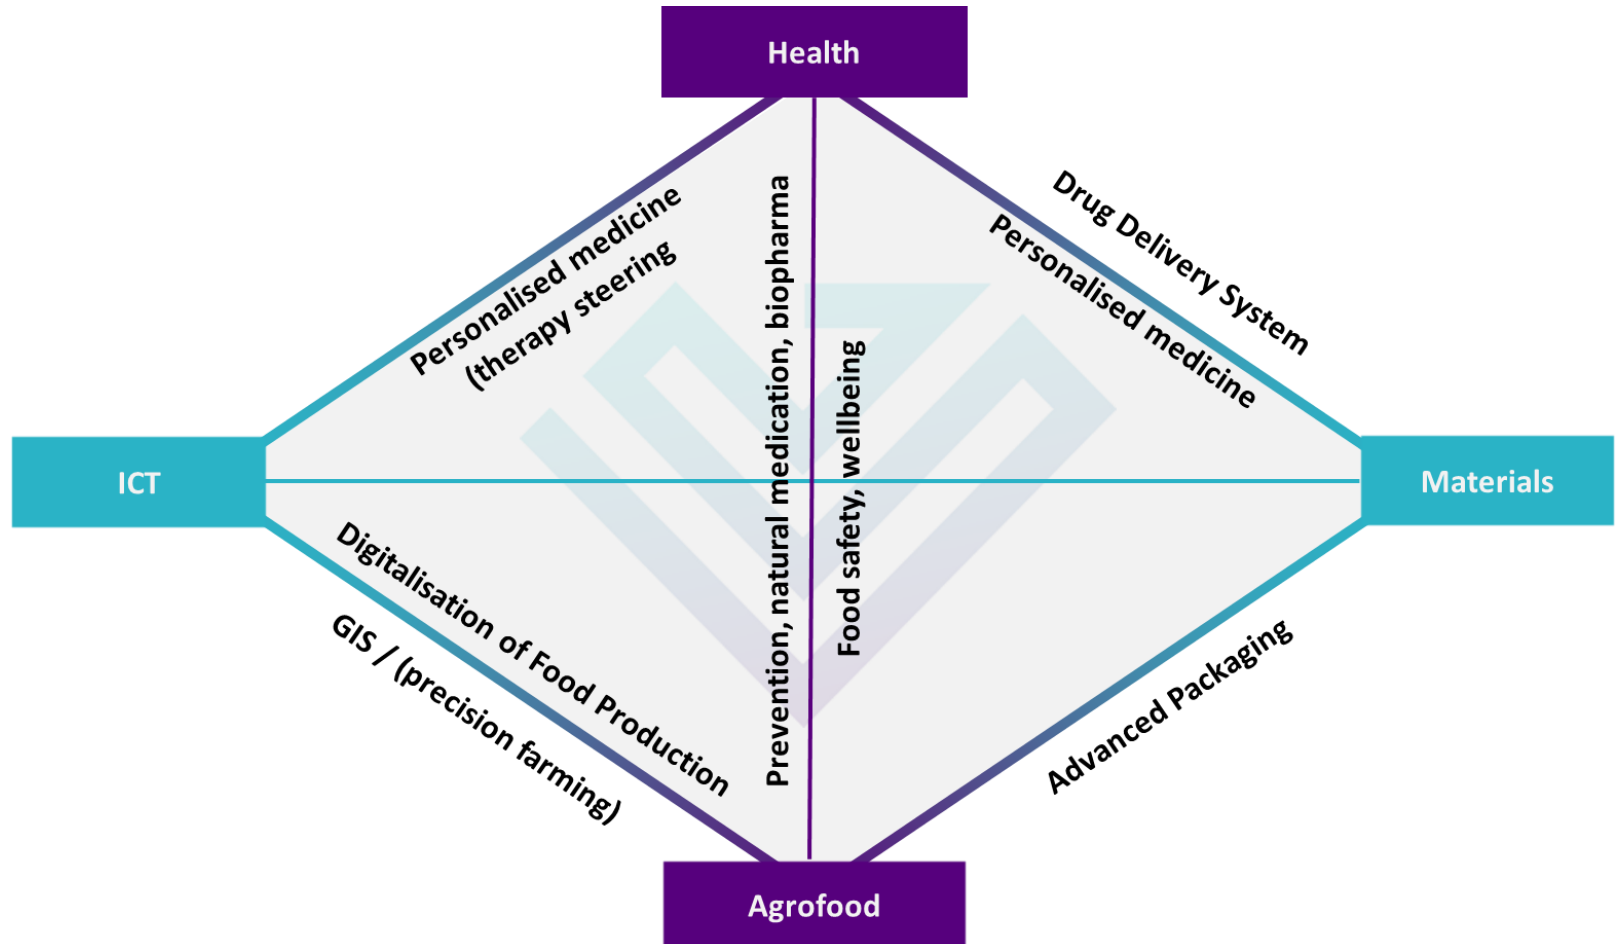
Health

Personalised medicine
(therapy steering

Prevention, natural medication, biopharma

Food safety, wellbeing

Drug Delivery System
Personalised medicine

ICT

Materials

Digitalisation of Food Production
GIS / (precision farming)

Advanced Packaging

Agrofood